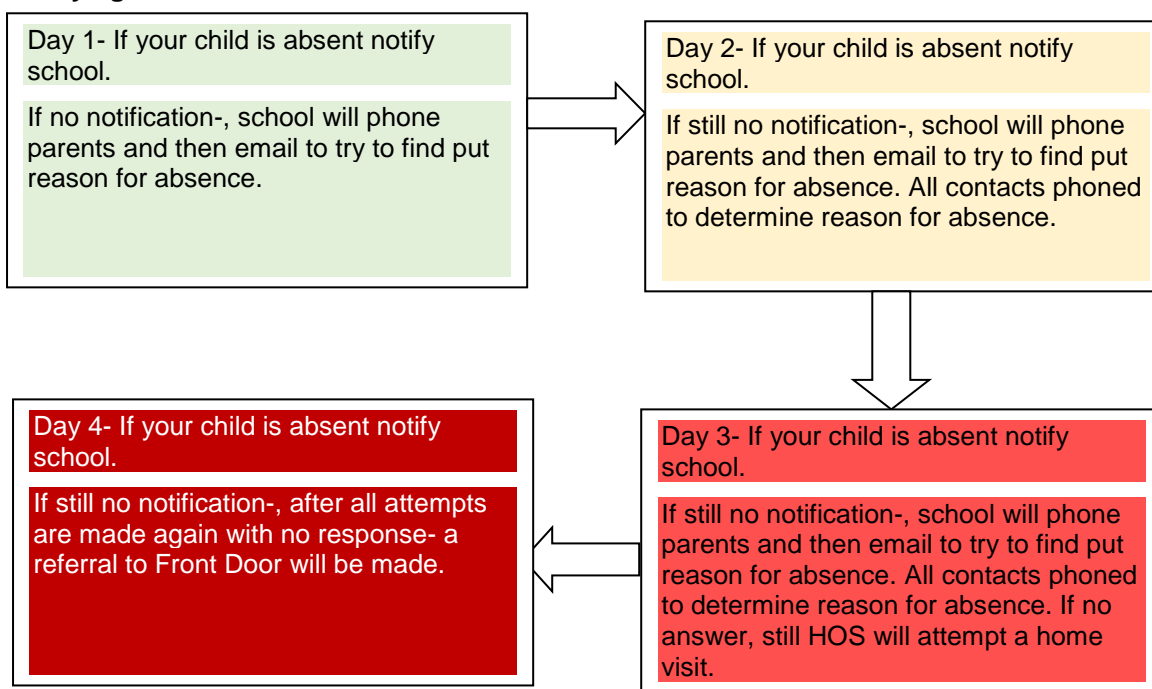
Day 1- If your child is absent notify school.

If no notification-, school will phone parents and then email to try to find put reason for absence.

Day 2- If your child is absent notify school.

If still no notification-, school will phone parents and then email to try to find put reason for absence. All contacts phoned to determine reason for absence.

Day 3- If your child is absent notify school.

If still no notification-, school will phone parents and then email to try to find put reason for absence. All contacts phoned to determine reason for absence. If no answer, still HOS will attempt a home visit.

Day 4- If your child is absent notify school.

If still no notification-, after all attempts are made again with no response- a referral to Front Door will be made.